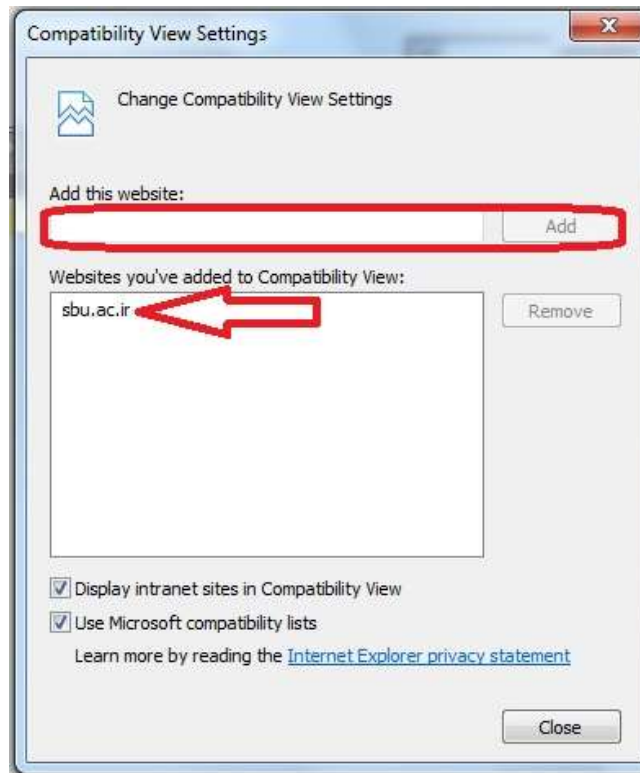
Compatibility View Settings

Change Compatibility View Settings

Add this website:

Add

Websites you've added to Compatibility View:

sbu.ac.ir

Remove

Display intranet sites in Compatibility View

Use Microsoft compatibility lists

Learn more by reading the Internet Explorer privacy statement

Close